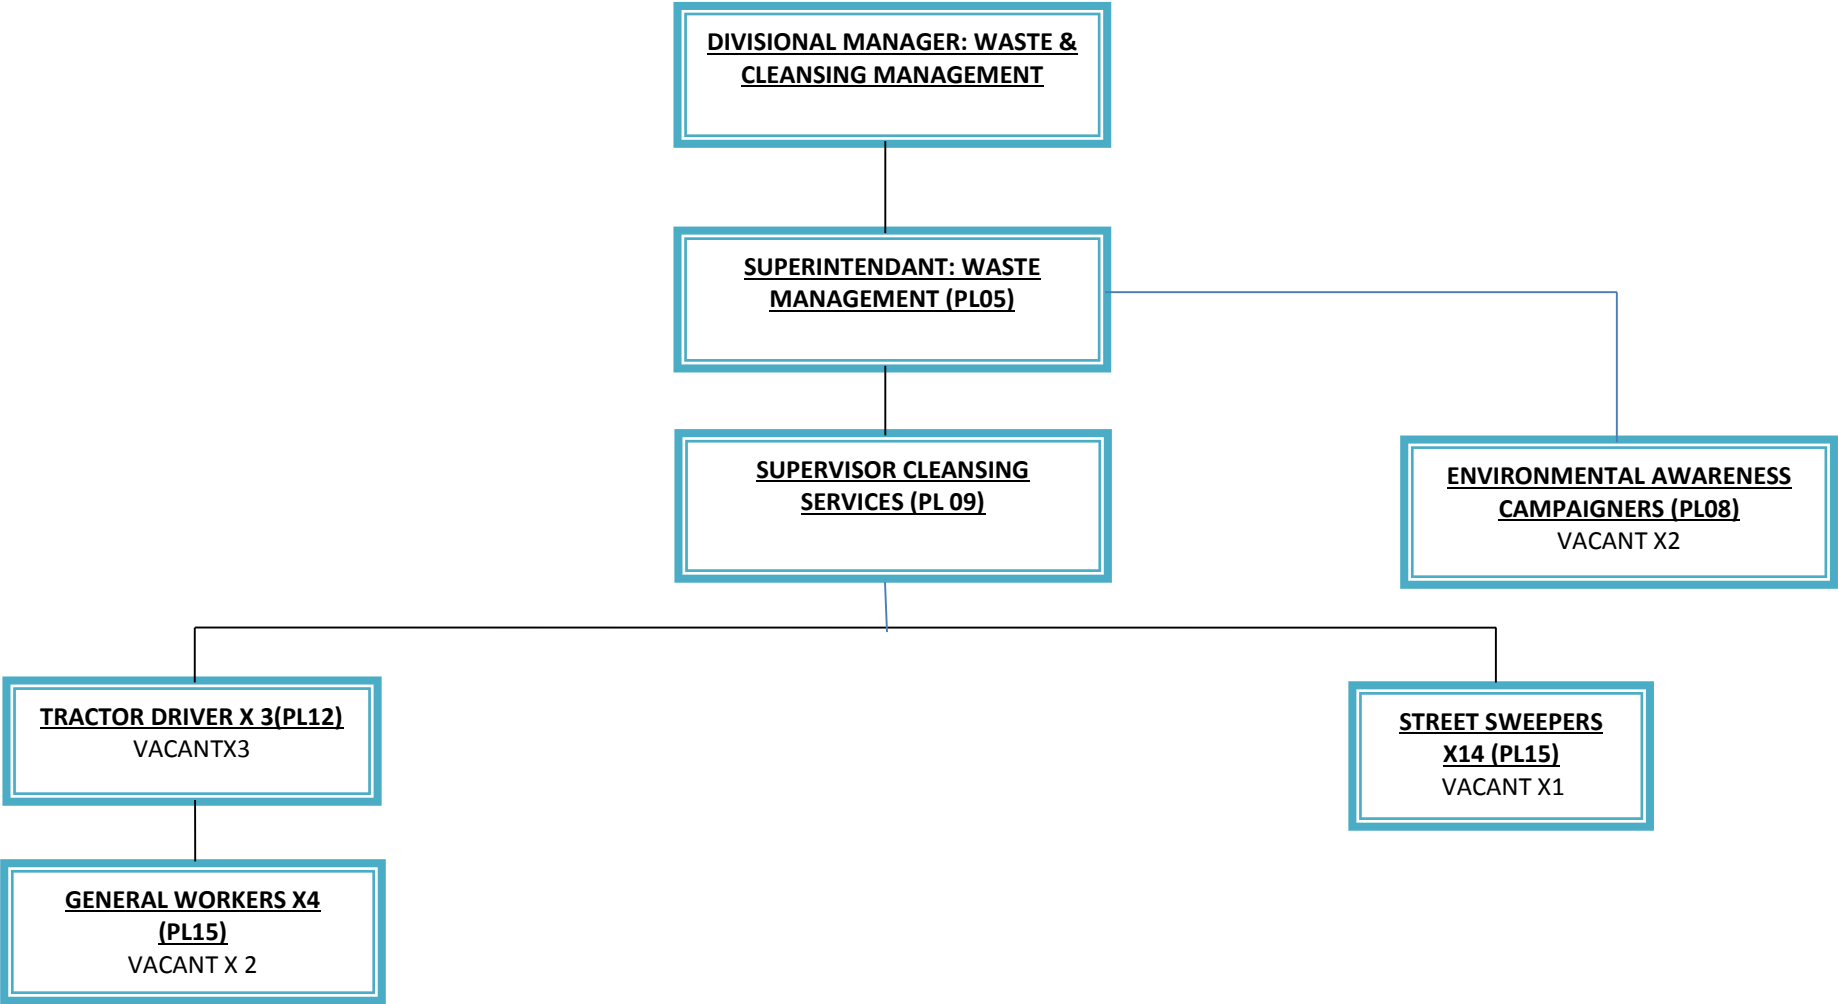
DIVISIONAL MANAGER: WASTE & CLEANSING MANAGEMENT

SUPERINTENDANT: WASTE MANAGEMENT (PL05)

SUPERVISOR CLEANSING SERVICES (PL 09)

ENVIRONMENTAL AWARENESS CAMPAIGNERS (PL08)
VACANT X2

TRACTOR DRIVER X 3(PL12)
VACANTX3

STREET SWEEPERS X14 (PL15)
VACANT X1

GENERAL WORKERS X4 (PL15)
VACANT X 2